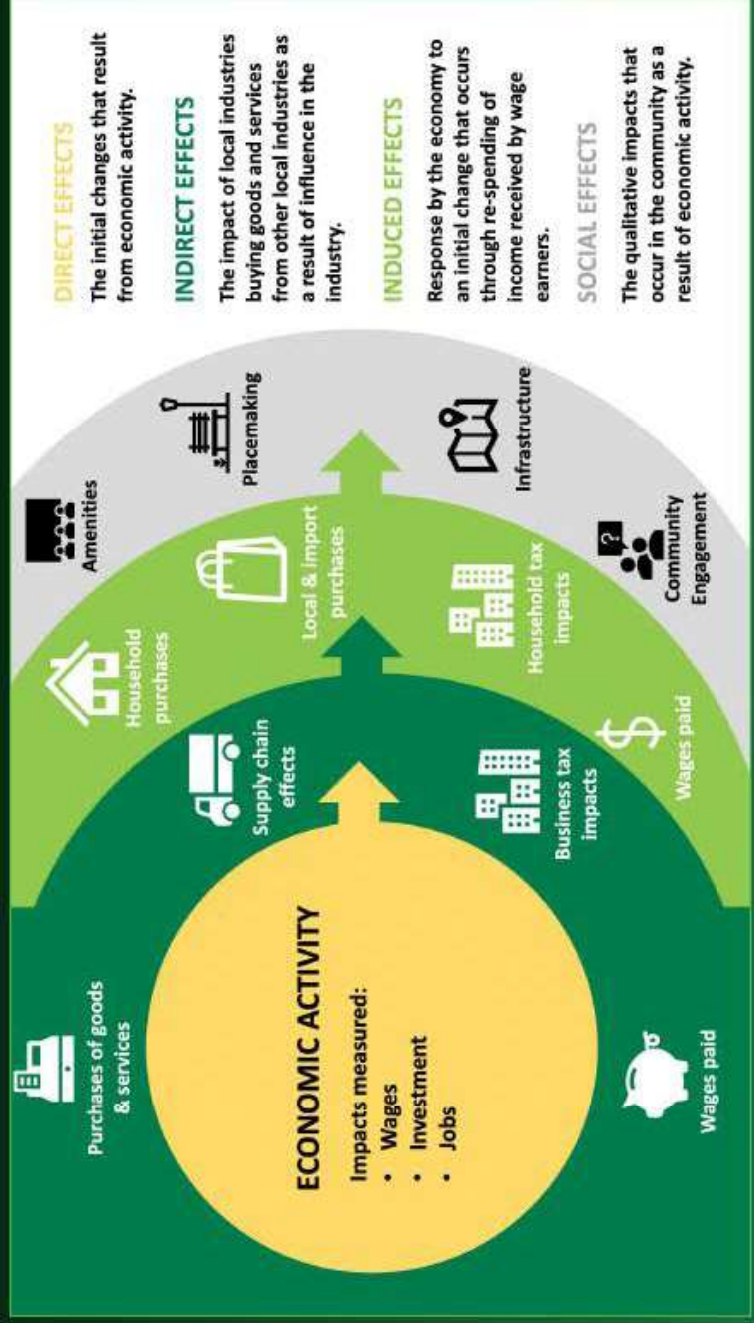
DIRECT EFFECTS

The initial changes that result from economic activity.

INDIRECT EFFECTS

The impact of local industries buying goods and services from other local industries as a result of influence in the industry.

INDUCED EFFECTS

Response by the economy to an initial change that occurs through re-spending of income received by wage earners.

SOCIAL EFFECTS

The qualitative impacts that occur in the community as a result of economic activity.

Amenities

Placemaking

Infrastructure

Community Engagement

Household purchases

Local & import purchases

Household tax impacts

Wages paid

Supply chain effects

Business tax impacts

Purchases of goods & services

ECONOMIC ACTIVITY

Impacts measured:
• Wages
• Investment
• Jobs

Wages paid